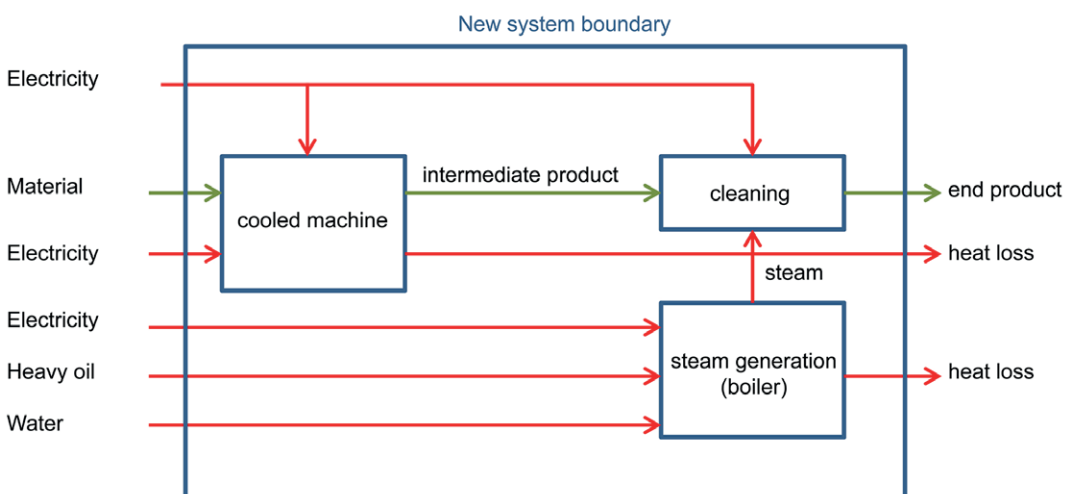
New system boundary

Electricity

Material

cooled machine

intermediate product

cleaning

end product

Electricity

heat loss

steam

Electricity

Heavy oil

steam generation (boiler)

heat loss

Water